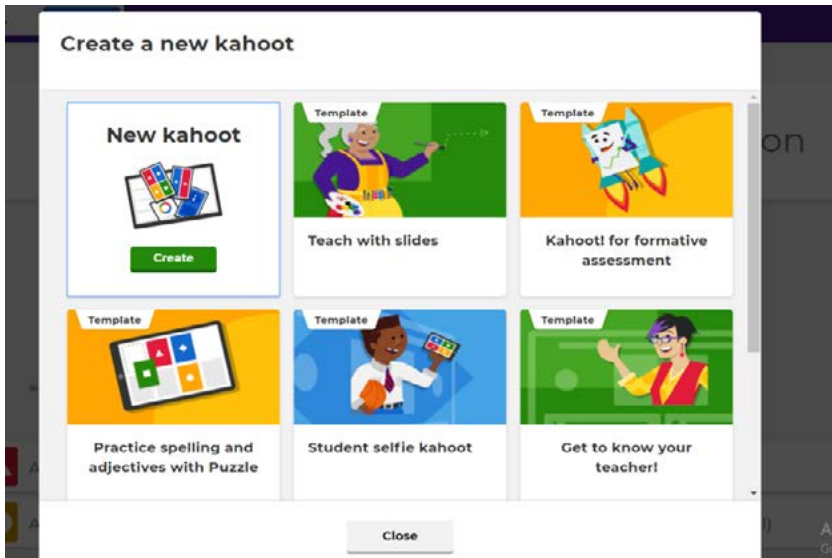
Create a new kahoot

New kahoot

Create

Template

Teach with slides

Template

Kahoot! for formative assessment

Template

Practice spelling and adjectives with Puzzle

Template

Student selfie kahoot

Template

Get to know your teacher!

Close